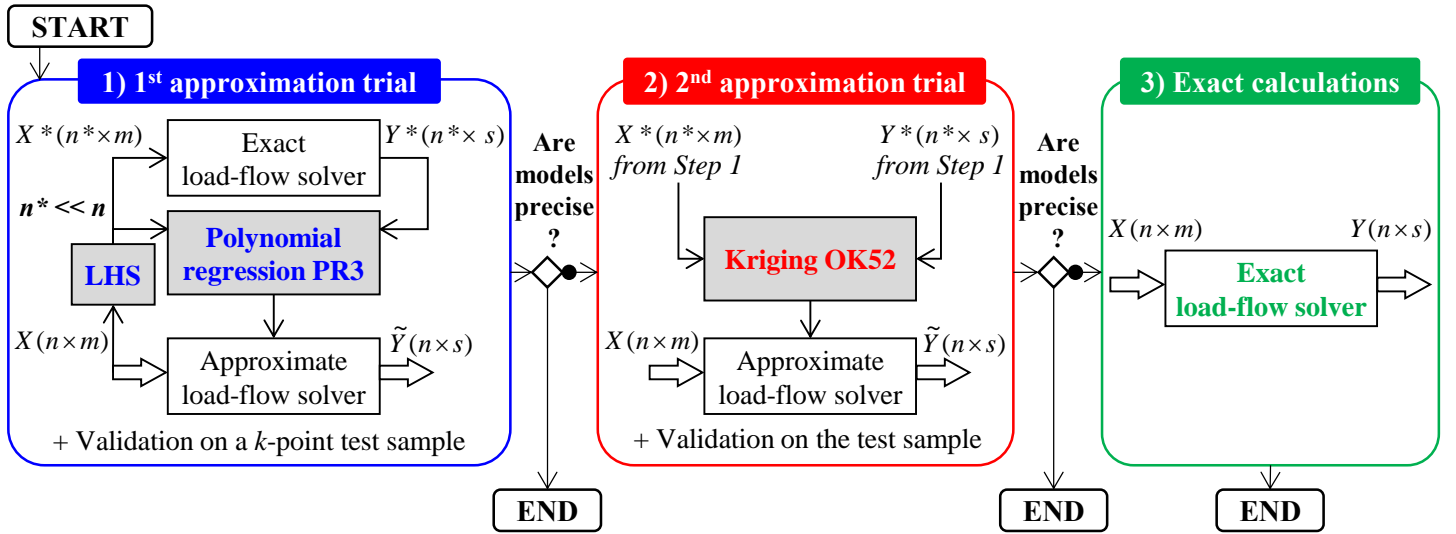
START

1) 1$^{st}$ approximation trial

$X^*(n^* \times m)$

Exact load-flow solver

$Y^*(n^* \times s)$

$n^* << n$

LHS

Polynomial regression PR3

$X(n \times m)$

Approximate load-flow solver

$\widetilde{Y}(n \times s)$

+ Validation on a $k$-point test sample

Are models precise ?

END

2) 2$^{nd}$ approximation trial

$X^*(n^* \times m)$ from Step 1

$Y^*(n^* \times s)$ from Step 1

Kriging OK52

$X(n \times m)$

Approximate load-flow solver

$\widetilde{Y}(n \times s)$

+ Validation on the test sample

Are models precise ?

END

3) Exact calculations

$X(n \times m)$

$Y(n \times s)$

Exact load-flow solver

END